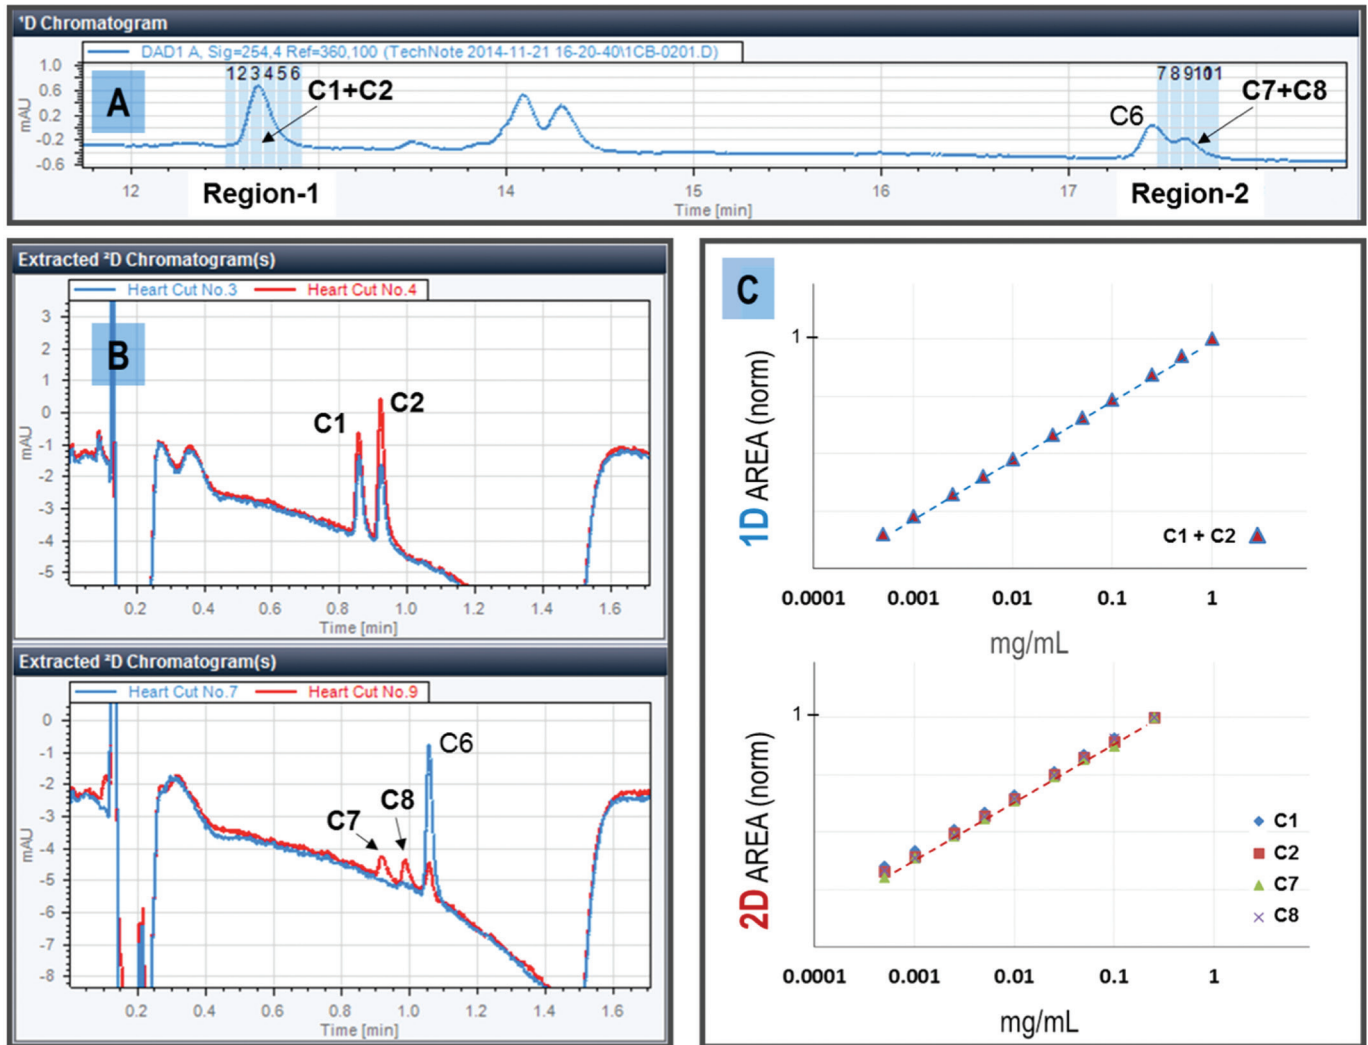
¹D Chromatogram

DAD1 A, Sig=254,4 Ref=360,100 (TechNote 2014-11-21 16-20-40\1CB-0201.D)

A

1.0
0.6
0.2
-0.2
-0.6
mAU

1 2 3 4 5 6
C1+C2

7 8 9 10 11
C6
C7+C8

12
Region-1
14
15
16
17
Region-2
Time [min]

Extracted ²D Chromatogram(s)

Heart Cut No.3
Heart Cut No.4

B

3
2
1
0
-1
-2
-3
-4
-5
mAU

C1
C2

0.2
0.4
0.6
0.8
1.0
1.2
1.4
1.6
Time [min]

Extracted ²D Chromatogram(s)

Heart Cut No.7
Heart Cut No.9

0
-1
-2
-3
-4
-5
-6
-7
-8
mAU

C6
C7
C8

0.2
0.4
0.6
0.8
1.0
1.2
1.4
1.6
Time [min]

C

1

1D AREA (norm)

C1 + C2

0.0001
0.001
0.01
0.1
1

mg/mL

1

2D AREA (norm)

C1
C2
C7
C8

0.0001
0.001
0.01
0.1
1

mg/mL